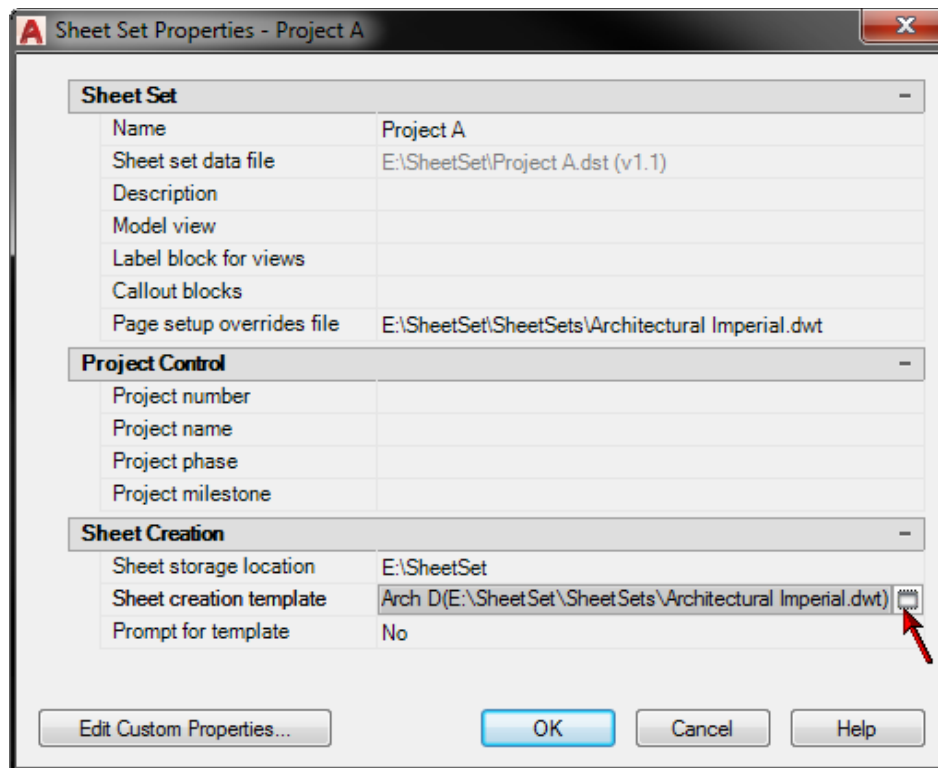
Sheet Set Properties - Project A

| Sheet Set | − |
|---|---|
| Name | Project A |
| Sheet set data file | E:\SheetSet\Project A.dst (v1.1) |
| Description | |
| Model view | |
| Label block for views | |
| Callout blocks | |
| Page setup overrides file | E:\SheetSet\SheetSets\Architectural Imperial.dwt |
| **Project Control** | − |
| Project number | |
| Project name | |
| Project phase | |
| Project milestone | |
| **Sheet Creation** | − |
| Sheet storage location | E:\SheetSet |
| Sheet creation template | Arch D(E:\SheetSet\SheetSets\Architectural Imperial.dwt) |
| Prompt for template | No |

Edit Custom Properties...

OK

Cancel

Help